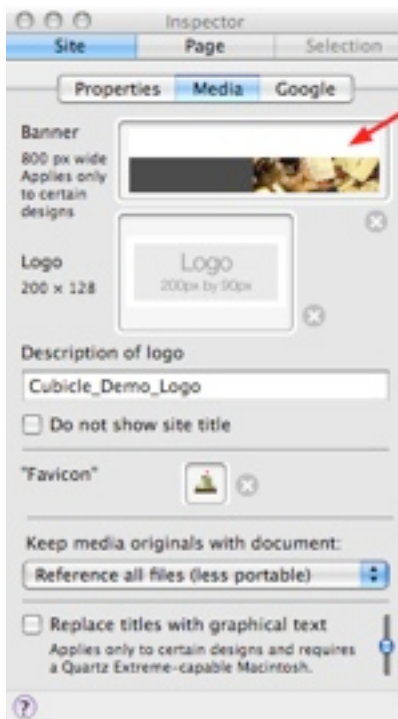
Inspector

Site | Page | Selection

Properties | Media | Google

Banner
800 px wide
Applies only to certain designs

Logo
200 × 128

Logo
200px by 90px

Description of logo

Cubicle_Demo_Logo

Do not show site title

"Favicon"

Keep media originals with document:

Reference all files (less portable)

Replace titles with graphical text
Applies only to certain designs and requires a Quartz Extreme-capable Macintosh.

?